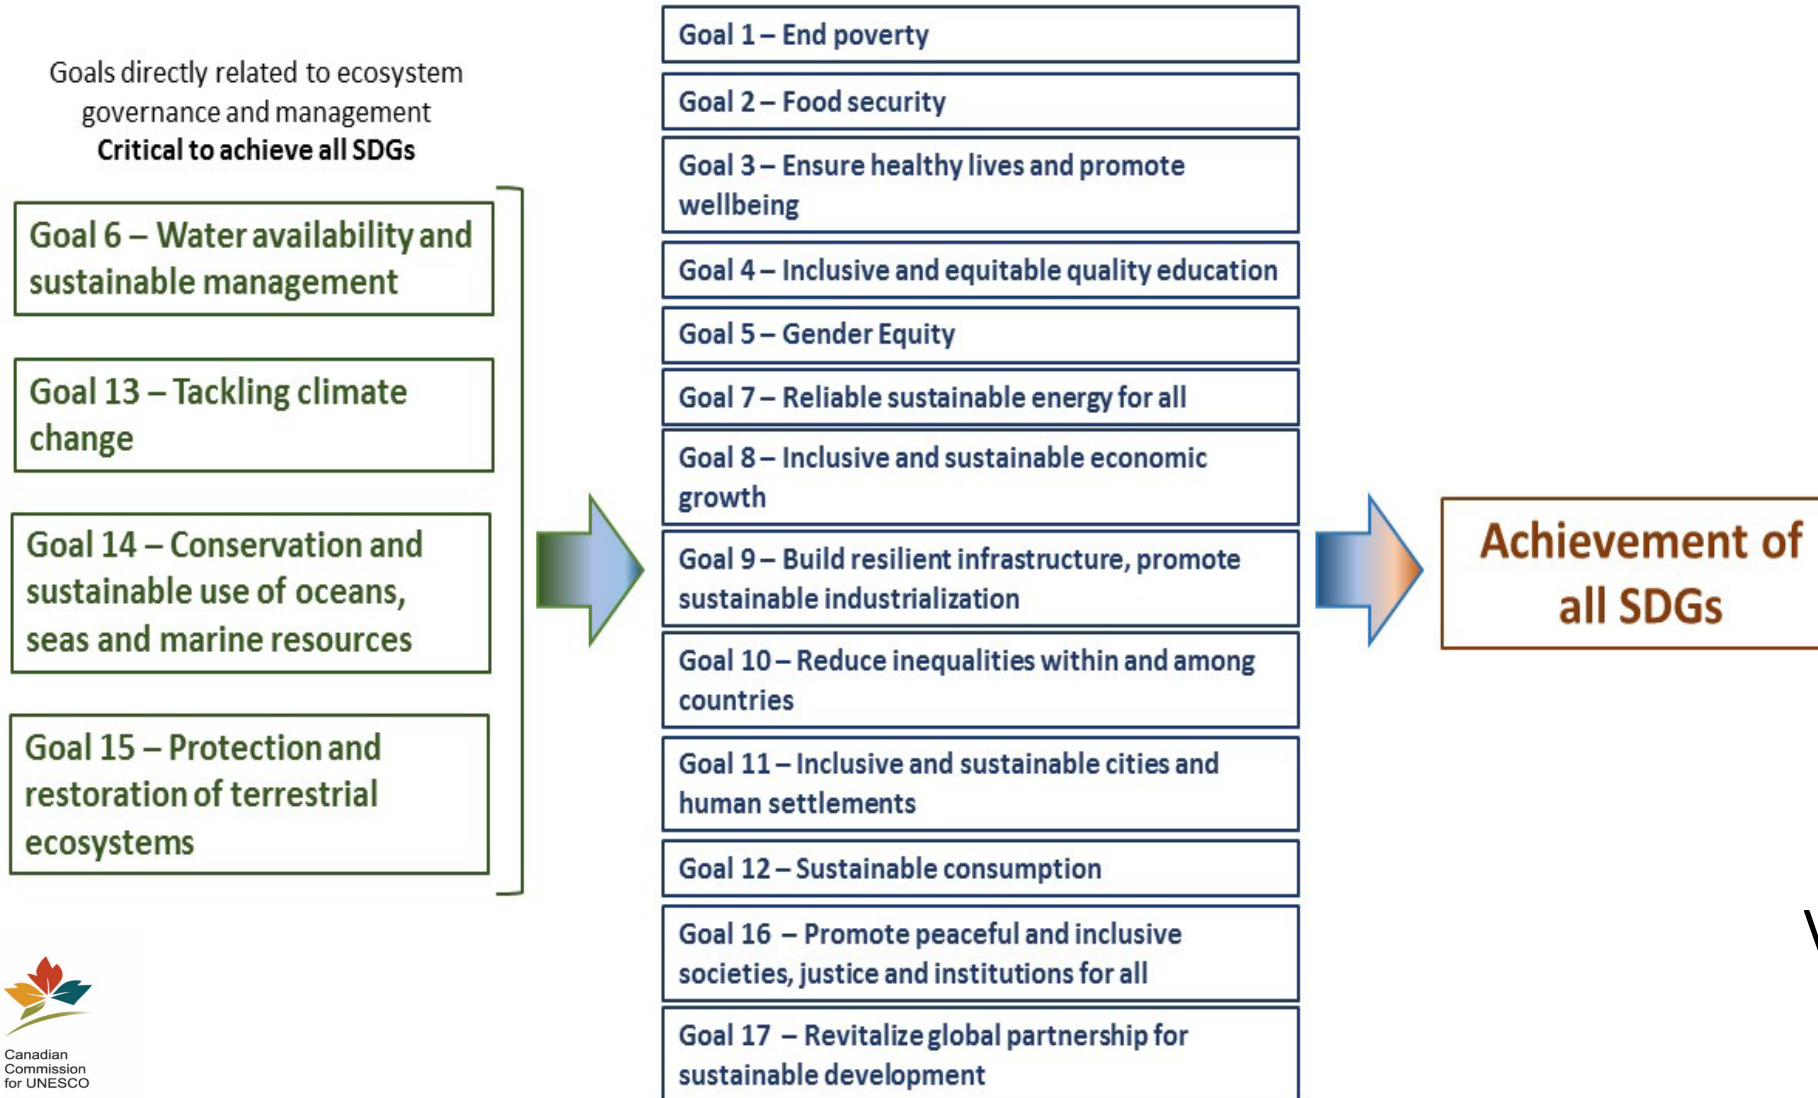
Goals directly related to ecosystem governance and management
Critical to achieve all SDGs

Goal 6 – Water availability and sustainable management

Goal 13 – Tackling climate change

Goal 14 – Conservation and sustainable use of oceans, seas and marine resources

Goal 15 – Protection and restoration of terrestrial ecosystems

Goal 1 – End poverty

Goal 2 – Food security

Goal 3 – Ensure healthy lives and promote wellbeing

Goal 4 – Inclusive and equitable quality education

Goal 5 – Gender Equity

Goal 7 – Reliable sustainable energy for all

Goal 8 – Inclusive and sustainable economic growth

Goal 9 – Build resilient infrastructure, promote sustainable industrialization

Goal 10 – Reduce inequalities within and among countries

Goal 11 – Inclusive and sustainable cities and human settlements

Goal 12 – Sustainable consumption

Goal 16 – Promote peaceful and inclusive societies, justice and institutions for all

Goal 17 – Revitalize global partnership for sustainable development

Achievement of all SDGs

Canadian Commission for UNESCO